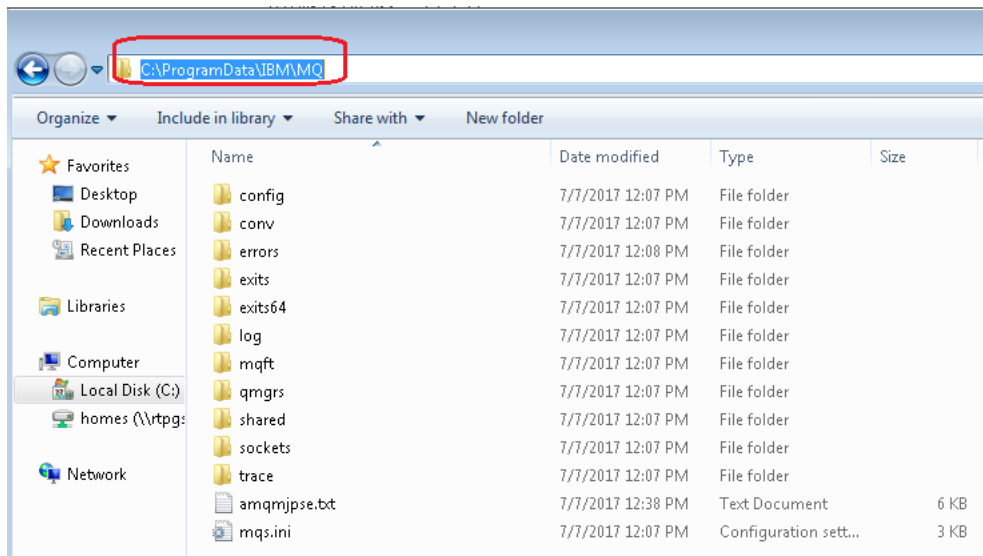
C:\ProgramData\IBM\MQ

Organize ▾ Include in library ▾ Share with ▾ New folder

Favorites
Desktop
Downloads
Recent Places

Libraries

Computer
Local Disk (C:)
homes (\\rtpgs

Network

| Name | Date modified | Type | Size |
|---|---|---|---|
| config | 7/7/2017 12:07 PM | File folder | |
| conv | 7/7/2017 12:07 PM | File folder | |
| errors | 7/7/2017 12:08 PM | File folder | |
| exits | 7/7/2017 12:07 PM | File folder | |
| exits64 | 7/7/2017 12:07 PM | File folder | |
| log | 7/7/2017 12:07 PM | File folder | |
| mqft | 7/7/2017 12:07 PM | File folder | |
| qmgrs | 7/7/2017 12:07 PM | File folder | |
| shared | 7/7/2017 12:07 PM | File folder | |
| sockets | 7/7/2017 12:07 PM | File folder | |
| trace | 7/7/2017 12:07 PM | File folder | |
| amqmjpse.txt | 7/7/2017 12:38 PM | Text Document | 6 KB |
| mqs.ini | 7/7/2017 12:07 PM | Configuration sett... | 3 KB |